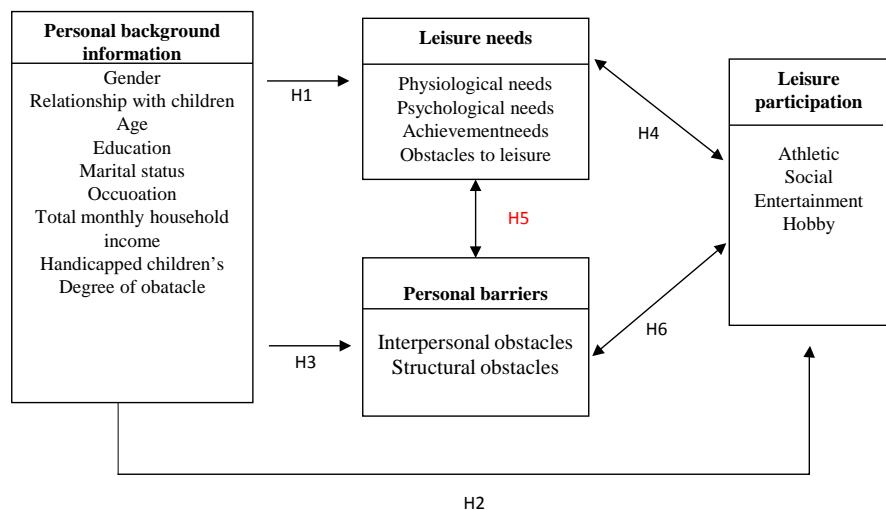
Personal background information

Gender
Relationship with children
Age
Education
Marital status
Occuoation
Total monthly household income
Handicapped children's
Degree of obatacle

H1

Leisure needs

Physiological needs
Psychological needs
Achievementneeds
Obstacles to leisure

H4

Leisure participation

Athletic
Social
Entertainment
Hobby

H5

Personal barriers

Interpersonal obstacles
Structural obstacles

H6

H3

H2